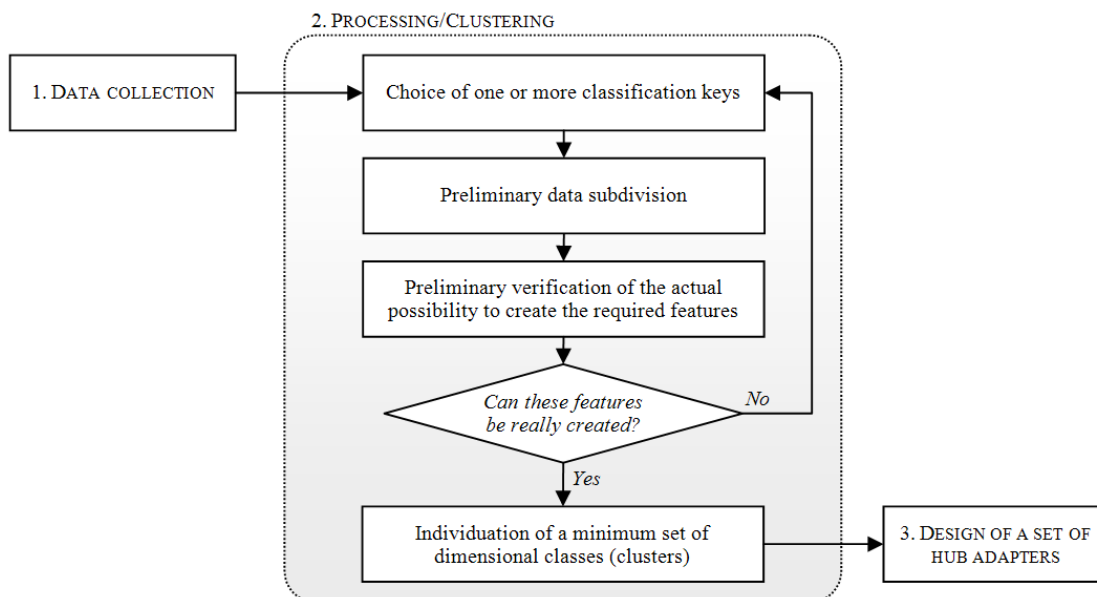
2. PROCESSING/CLUSTERING

1. DATA COLLECTION

Choice of one or more classification keys

Preliminary data subdivision

Preliminary verification of the actual possibility to create the required features

Can these features be really created?

No

Yes

Individuation of a minimum set of dimensional classes (clusters)

3. DESIGN OF A SET OF HUB ADAPTERS